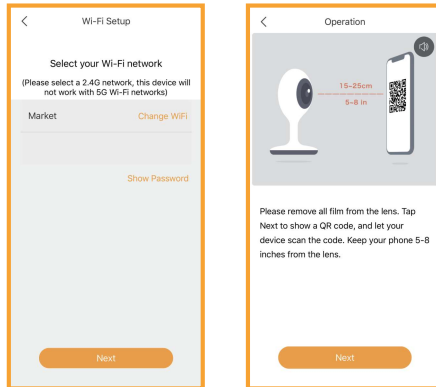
<

Wi-Fi Setup

Select your Wi-Fi network

(Please select a 2.4G network, this device will not work with 5G Wi-Fi networks)

Market

Change WiFi

Show Password

Next

<

Operation

15-25cm

5-8 in

Please remove all film from the lens. Tap Next to show a QR code, and let your device scan the code. Keep your phone 5-8 inches from the lens.

Next